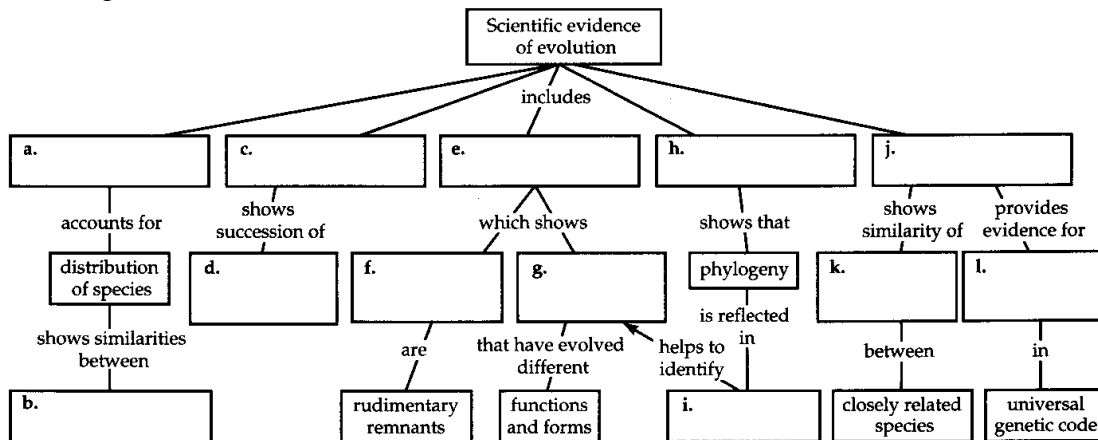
Scientific evidence of evolution

includes

a.

c.

e.

h.

j.

accounts for

shows succession of

which shows

shows that

shows similarity of

provides evidence for

distribution of species

d.

f.

g.

phylogeny

k.

l.

shows similarities between

are

that have evolved different

helps to identify

is reflected in

between

in

b.

rudimentary remnants

functions and forms

i.

closely related species

universal genetic code